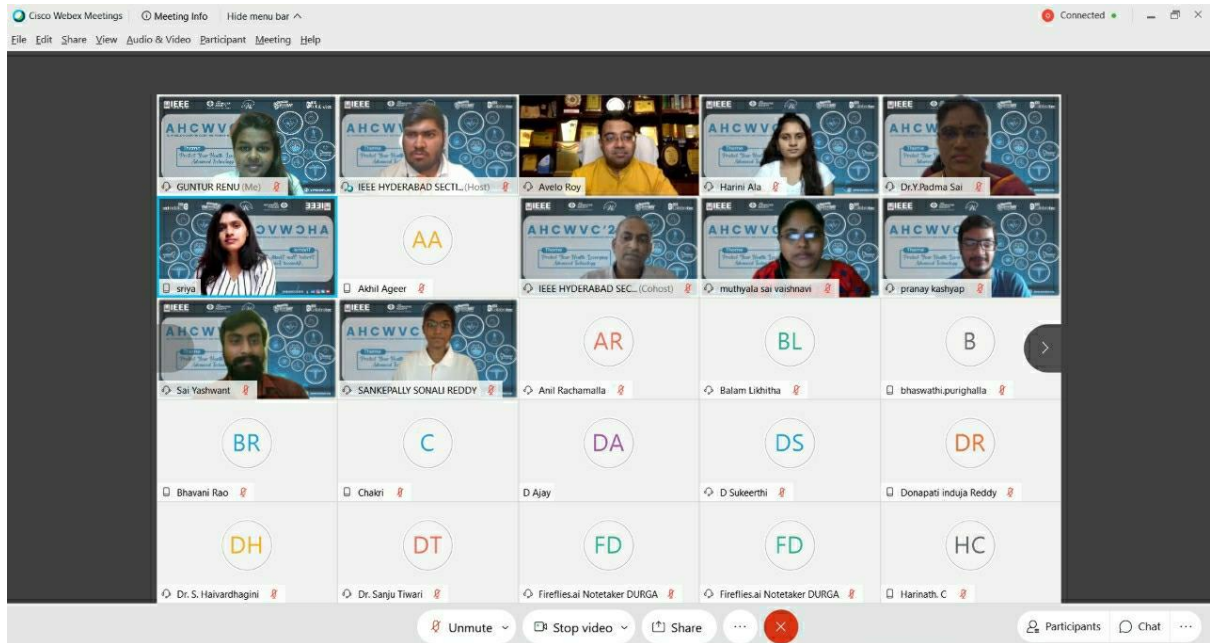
Cisco Webex Meetings   Meeting Info   Hide menu bar ^

Connected

File Edit Share View Audio & Video Participant Meeting Help

GUNTUR RENU (Me)
IEEE HYDERABAD SECTI... (Host)
Avelo Roy
Harini Ala
Dr.Y.Padma Sai

sriya
AA
Akhil Ageer
IEEE HYDERABAD SEC... (Cohost)
muthyala sai vaishnavi
pranay kashyap

Sai Yashwant
SANKEPALLY SONALI REDDY
AR
Anil Rachamalla
BL
Balam Likhitha
B
bhaswathi.purighalla

BR
Bhavani Rao
C
Chakri
DA
D Ajay
DS
D Sukeerthi
DR
Donapati induja Reddy

DH
Dr. S. Haivardhagini
DT
Dr. Sanju Tiwari
FD
Fireflies.ai Notetaker DURGA
FD
Fireflies.ai Notetaker DURGA
HC
Harinath. C

Unmute   Stop video   Share   ...   Participants   Chat   ...